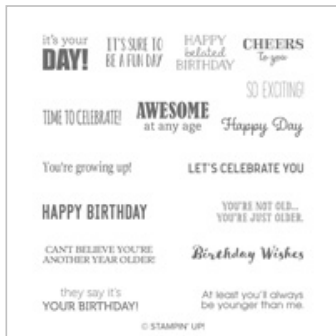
it's your DAY!

IT'S SURE TO BE A FUN DAY

HAPPY belated BIRTHDAY

CHEERS to you

SO EXCITING!

TIME TO CELEBRATE!

AWESOME at any age

Happy Day

You're growing up!

LET'S CELEBRATE YOU

HAPPY BIRTHDAY

YOU'RE NOT OLD... YOU'RE JUST OLDER.

CAN'T BELIEVE YOU'RE ANOTHER YEAR OLDER!

Birthday Wishes

they say it's YOUR BIRTHDAY!

At least you'll always be younger than me.

© STAMPIN' UP!